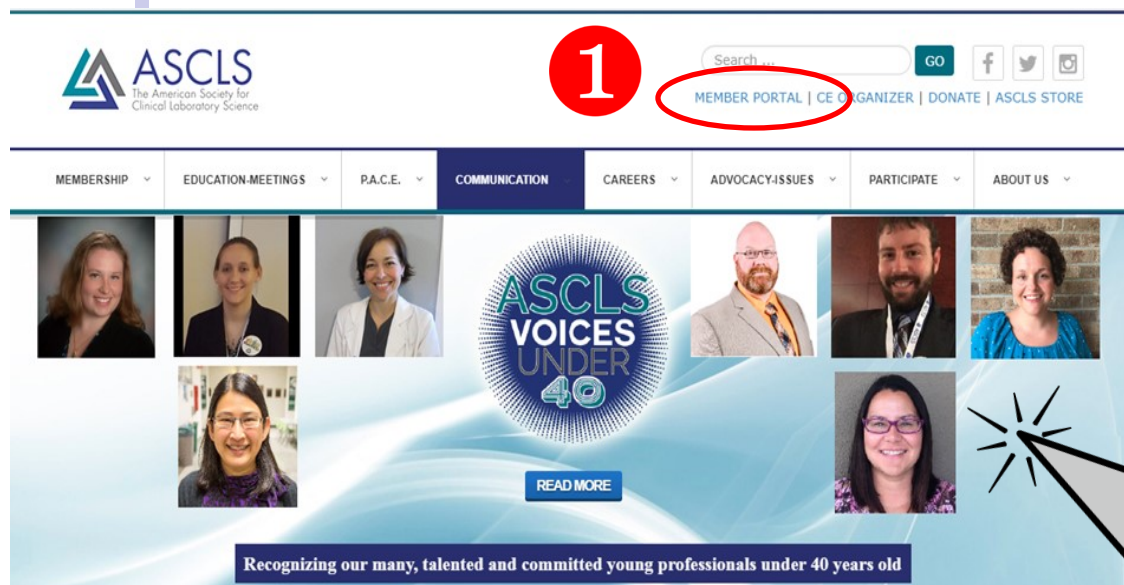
ASCLS
The American Society for Clinical Laboratory Science

1

Search ...
GO

MEMBER PORTAL | CE ORGANIZER | DONATE | ASCLS STORE

MEMBERSHIP
EDUCATION-MEETINGS
P.A.C.E.
COMMUNICATION
CAREERS
ADVOCACY-ISSUES
PARTICIPATE
ABOUT US

ASCLS VOICES UNDER 40

READ MORE

Recognizing our many, talented and committed young professionals under 40 years old